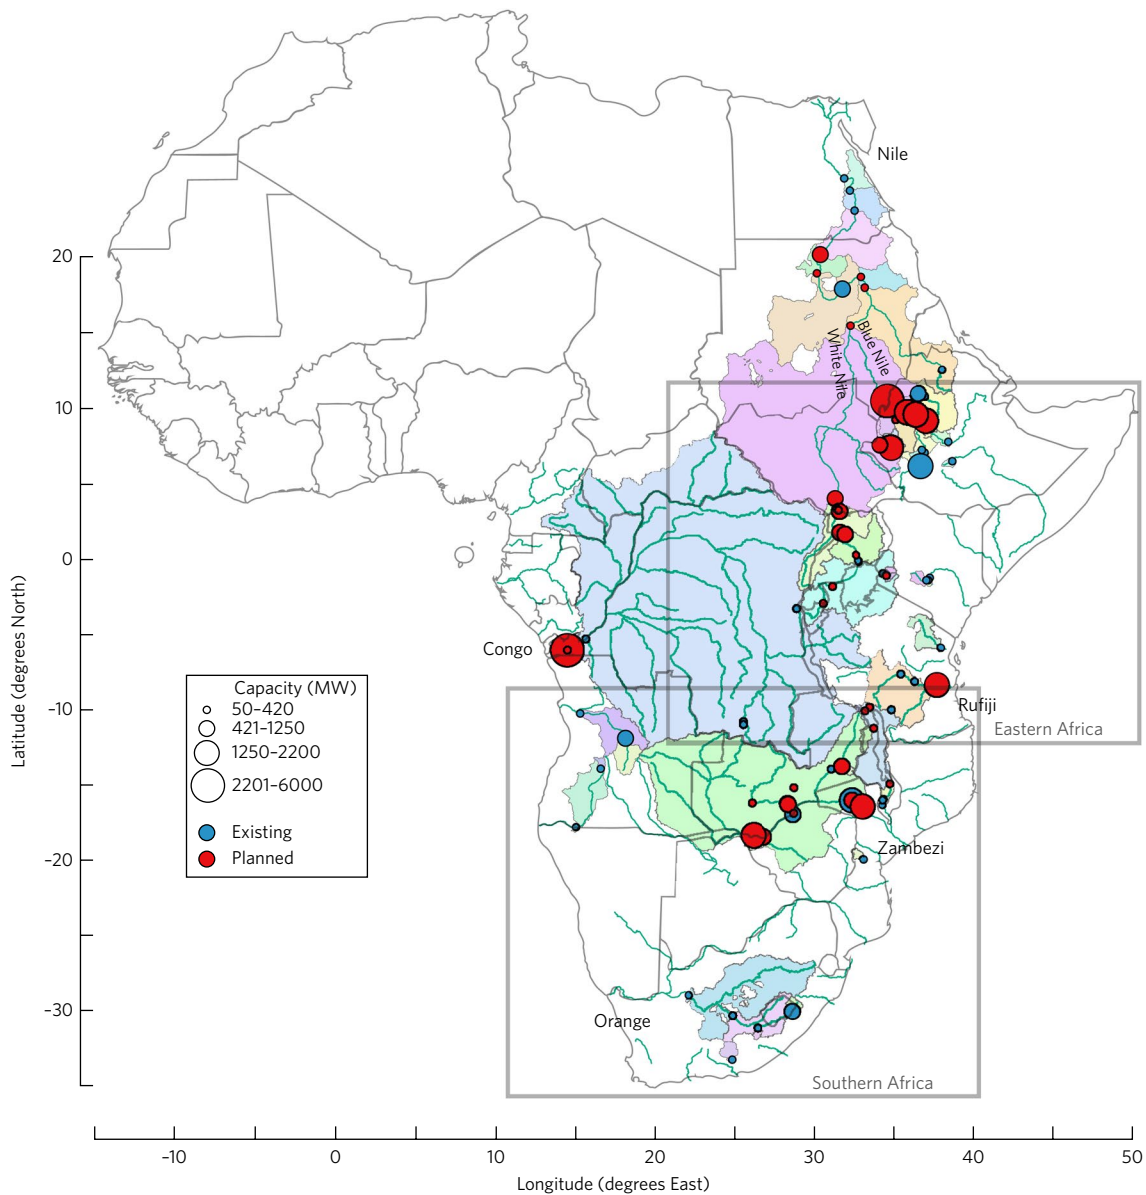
Nile

Blue Nile

White Nile

Congo

Rufiji

Eastern Africa

Zambezi

Orange

Southern Africa

Capacity (MW)
50–420
421–1250
1250–2200
2201–6000

Existing
Planned

Latitude (degrees North)

20
10
0
-10
-20
-30

-10
0
10
20
30
40
50

Longitude (degrees East)